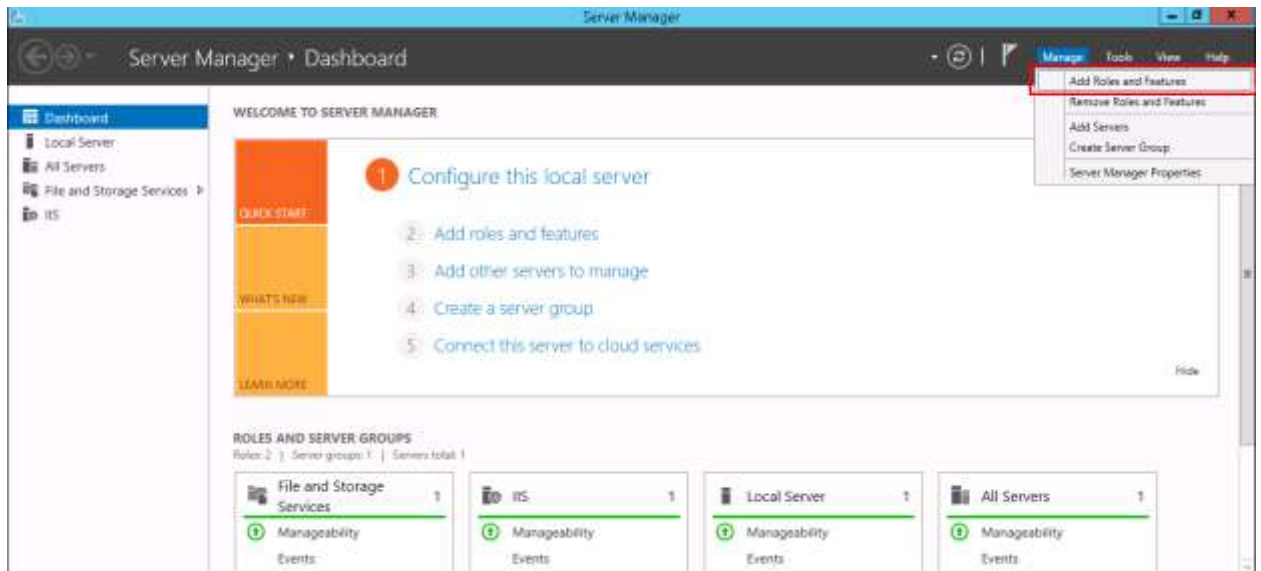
Server Manager

Server Manager • Dashboard

Manage Tools View Help

Add Roles and Features
Remove Roles and Features
Add Servers
Create Server Group
Server Manager Properties

Dashboard
Local Server
All Servers
File and Storage Services
IIS

WELCOME TO SERVER MANAGER

QUICK START

WHAT'S NEW

LEARN MORE

1 Configure this local server

2 Add roles and features

3 Add other servers to manage

4 Create a server group

5 Connect this server to cloud services

Hide

ROLES AND SERVER GROUPS
Roles: 2 | Server groups: 1 | Servers total: 1

File and Storage Services 1
Manageability
Events

IIS 1
Manageability
Events

Local Server 1
Manageability
Events

All Servers 1
Manageability
Events